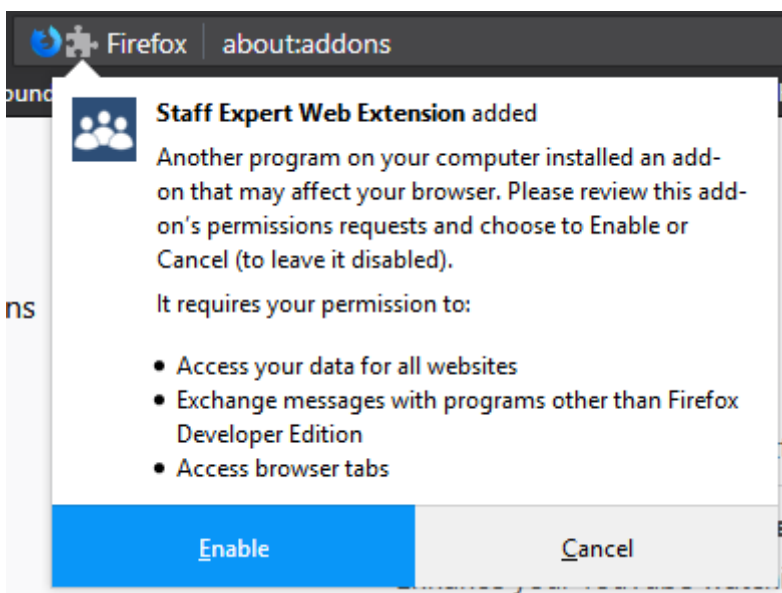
Firefox | about:addons

ound

Staff Expert Web Extension added

Another program on your computer installed an add-on that may affect your browser. Please review this add-on's permissions requests and choose to Enable or Cancel (to leave it disabled).

It requires your permission to:

ns

- Access your data for all websites
- Exchange messages with programs other than Firefox Developer Edition
- Access browser tabs

Enable | Cancel

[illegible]